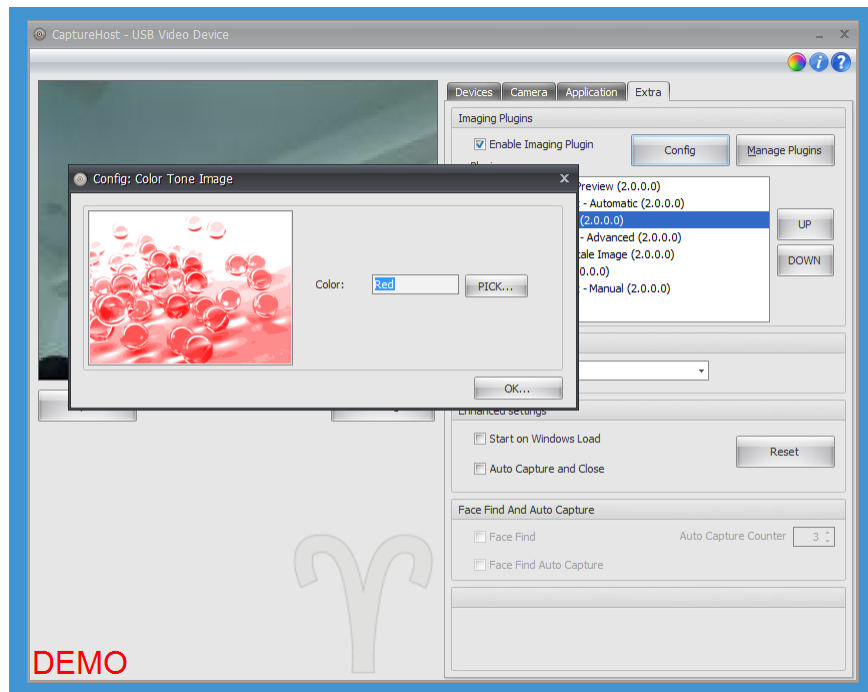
CaptureHost - USB Video Device

Devices | Camera | Application | Extra

Imaging Plugins

Enable Imaging Plugin

Config

Manage Plugins

Preview (2.0.0.0)
- Automatic (2.0.0.0)
(2.0.0.0)
- Advanced (2.0.0.0)
ale Image (2.0.0.0)
0.0.0)
- Manual (2.0.0.0)

UP

DOWN

Config: Color Tone Image

Color: Red

PICK...

OK...

Start on Windows Load

Auto Capture and Close

Reset

Face Find And Auto Capture

Face Find

Auto Capture Counter 3

Face Find Auto Capture

DEMO